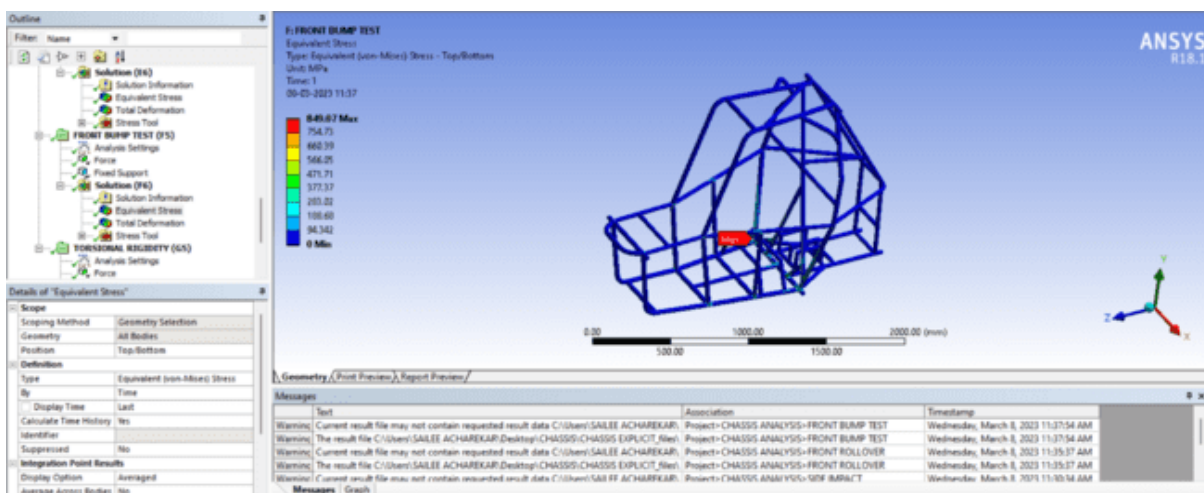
Outline

Filter: Name

Solution (E6)
Solution Information
Equivalent Stress
Total Deformation
Stress Tool
FRONT BUMP TEST (F5)
Analysis Settings
Force
Fixed Support
Solution (F6)
Solution Information
Equivalent Stress
Total Deformation
Stress Tool
TORSIONAL RIGIDITY (G5)
Analysis Settings
Force

Details of "Equivalent Stress"

| | |
|---|---|
| Scope | |
| Scoping Method | Geometry Selection |
| Geometry | All Bodies |
| Position | Top/Bottom |
| Definition | |
| Type | Equivalent (von-Mises) Stress |
| By | Time |
| Display Time | Last |
| Calculate Time History | Yes |
| Identifier | |
| Suppressed | No |
| Integration Point Results | |
| Display Option | Averaged |
| Average Across Bodies | No |

F: FRONT BUMP TEST
Equivalent Stress
Type: Equivalent (von-Mises) Stress - Top/Bottom
Unit: MPa
Time: 1
08-03-2023 11:37

849.07 Max
754.73
660.39
566.05
471.71
377.37
283.02
188.68
94.342
0 Min

Max

ANSYS
R18.1

0.00
1000.00
2000.00 (mm)
500.00
1500.00

Geometry / Print Preview / Report Preview

Messages

| | Text | Association | Timestamp |
|---|---|---|---|
| Warning | Current result file may not contain requested result data C:\Users\SAILEE ACHAREKAR\ | Project>CHASSIS ANALYSIS>FRONT BUMP TEST | Wednesday, March 8, 2023 11:37:54 AM |
| Warning | The result file C:\Users\SAILEE ACHAREKAR\Desktop\CHASSIS\CHASSIS EXPLICIT_files\ | Project>CHASSIS ANALYSIS>FRONT BUMP TEST | Wednesday, March 8, 2023 11:37:54 AM |
| Warning | Current result file may not contain requested result data C:\Users\SAILEE ACHAREKAR\ | Project>CHASSIS ANALYSIS>FRONT ROLLOVER | Wednesday, March 8, 2023 11:35:37 AM |
| Warning | The result file C:\Users\SAILEE ACHAREKAR\Desktop\CHASSIS\CHASSIS EXPLICIT_files\ | Project>CHASSIS ANALYSIS>FRONT ROLLOVER | Wednesday, March 8, 2023 11:35:37 AM |
| Warning | Current result file may not contain requested result data C:\Users\SAILEE ACHAREKAR\ | Project>CHASSIS ANALYSIS>SIDE IMPACT | Wednesday, March 8, 2023 11:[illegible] AM |

Messages / Graph